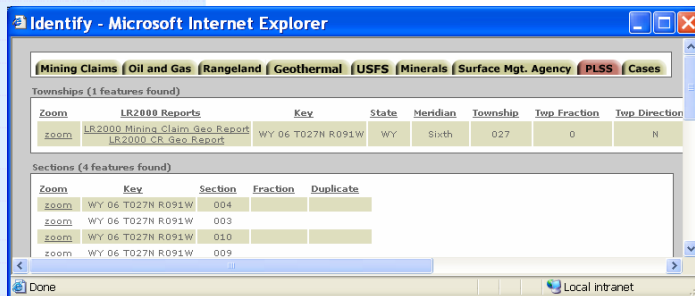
Identify - Microsoft Internet Explorer

Mining Claims | Oil and Gas | Rangeland | Geothermal | USFS | Minerals | Surface Mgt. Agency | PLSS | Cases

Townships (1 features found)

| Zoom | LR2000 Reports | Key | State | Meridian | Township | Twp Fraction | Twp Direction |
|---|---|---|---|---|---|---|---|
| zoom | LR2000 Mining Claim Geo Report LR2000 CR Geo Report | WY 06 T027N R091W | WY | Sixth | 027 | 0 | N |

Sections (4 features found)

| Zoom | Key | Section | Fraction | Duplicate |
|---|---|---|---|---|
| zoom | WY 06 T027N R091W | 004 | | |
| zoom | WY 06 T027N R091W | 003 | | |
| zoom | WY 06 T027N R091W | 010 | | |
| zoom | WY 06 T027N R091W | 009 | | |

Done

Local intranet